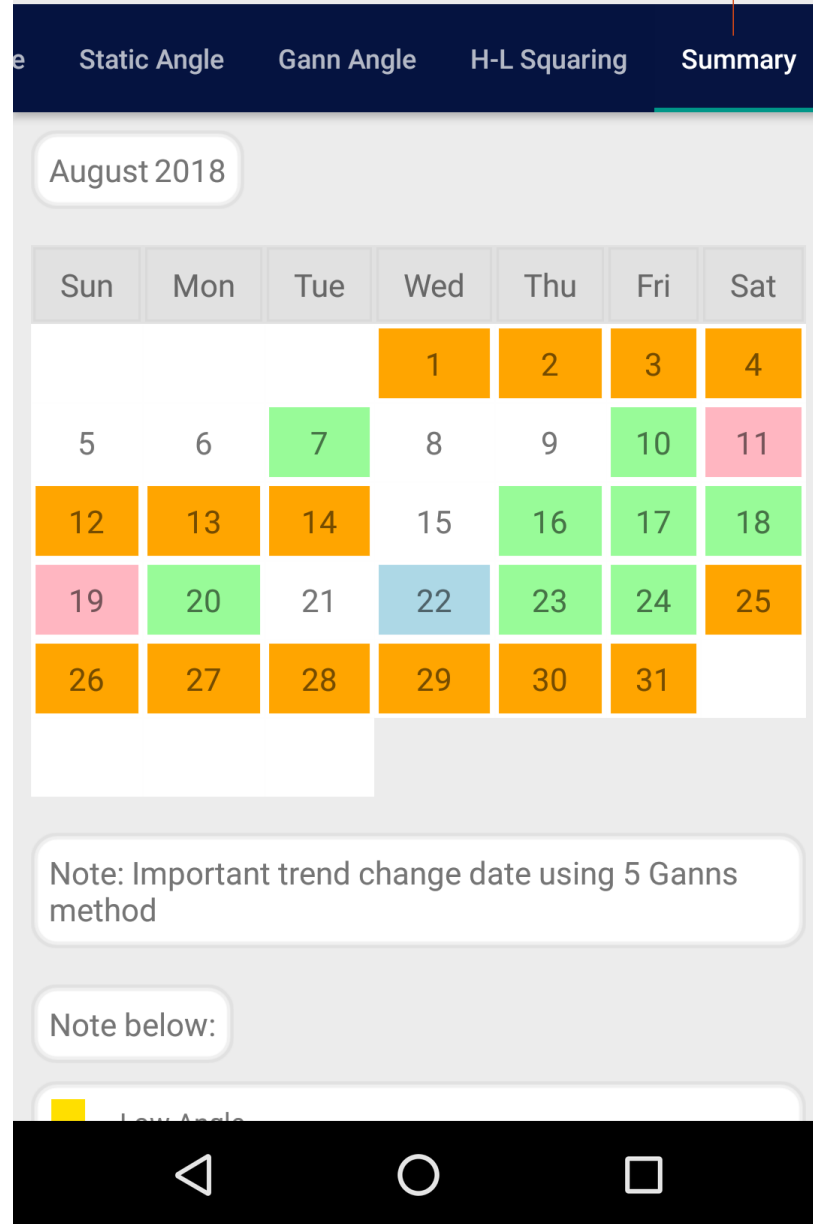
e Static Angle Gann Angle H-L Squaring Summary

August 2018

| Sun | Mon | Tue | Wed | Thu | Fri | Sat |
|---|---|---|---|---|---|---|
| | | | 1 | 2 | 3 | 4 |
| 5 | 6 | 7 | 8 | 9 | 10 | 11 |
| 12 | 13 | 14 | 15 | 16 | 17 | 18 |
| 19 | 20 | 21 | 22 | 23 | 24 | 25 |
| 26 | 27 | 28 | 29 | 30 | 31 | |

Note: Important trend change date using 5 Ganns method

Note below:

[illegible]